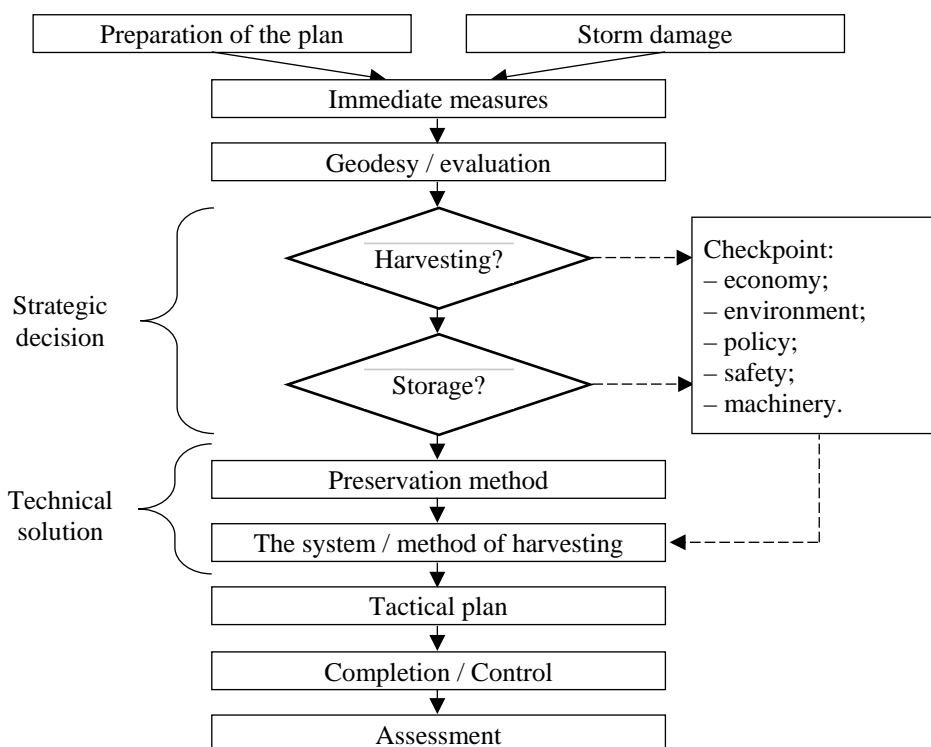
Preparation of the plan

Storm damage

Immediate measures

Geodesy / evaluation

Strategic decision

Harvesting?

Storage?

Checkpoint:
– economy;
– environment;
– policy;
– safety;
– machinery.

Technical solution

Preservation method

The system / method of harvesting

Tactical plan

Completion / Control

Assessment